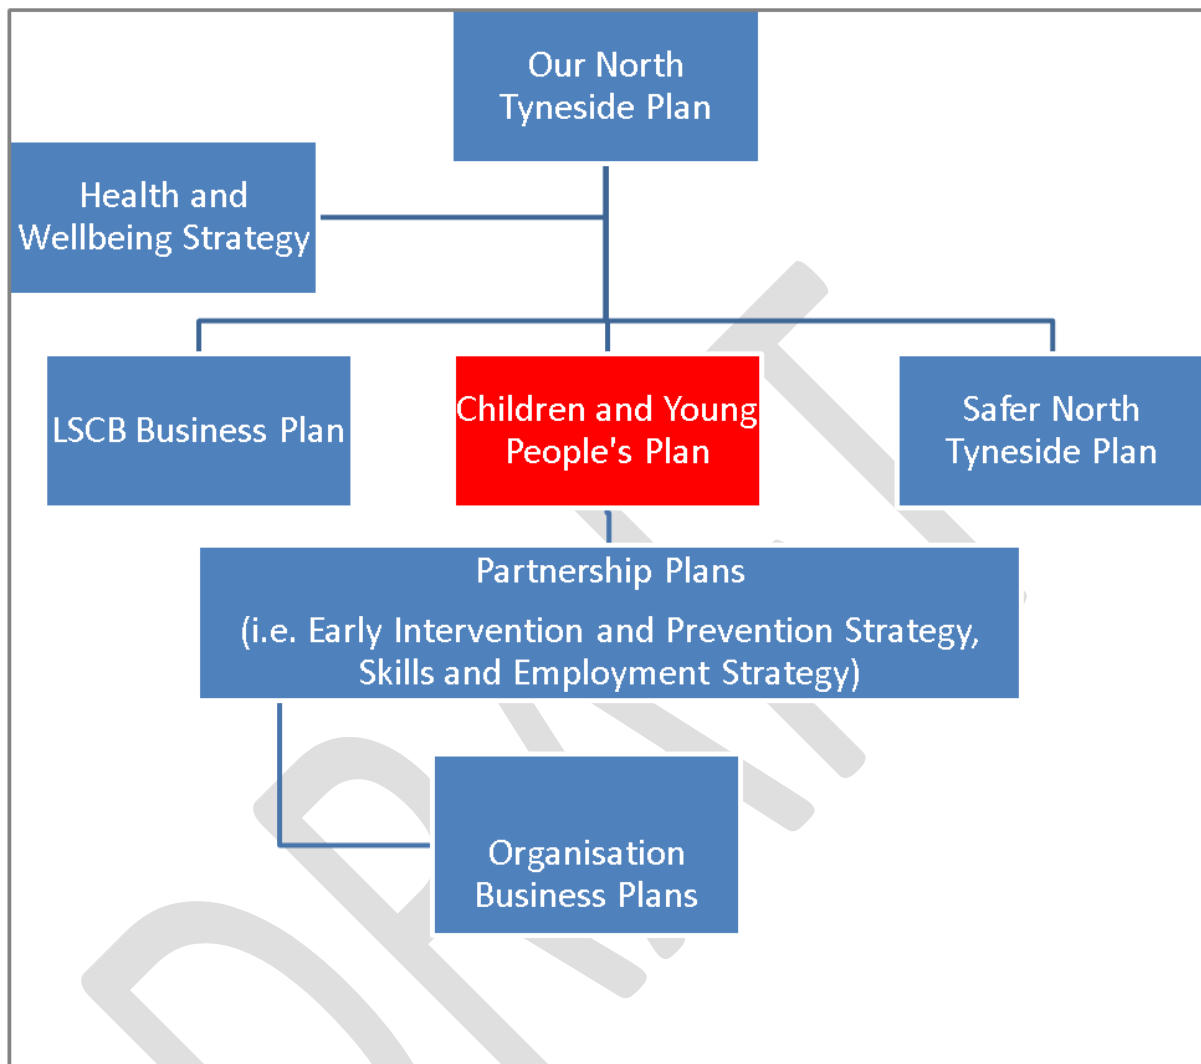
Our North Tyneside Plan

Health and Wellbeing Strategy

LSCB Business Plan

Children and Young People's Plan

Safer North Tyneside Plan

Partnership Plans

(i.e. Early Intervention and Prevention Strategy, Skills and Employment Strategy)

Organisation Business Plans

DRAFT